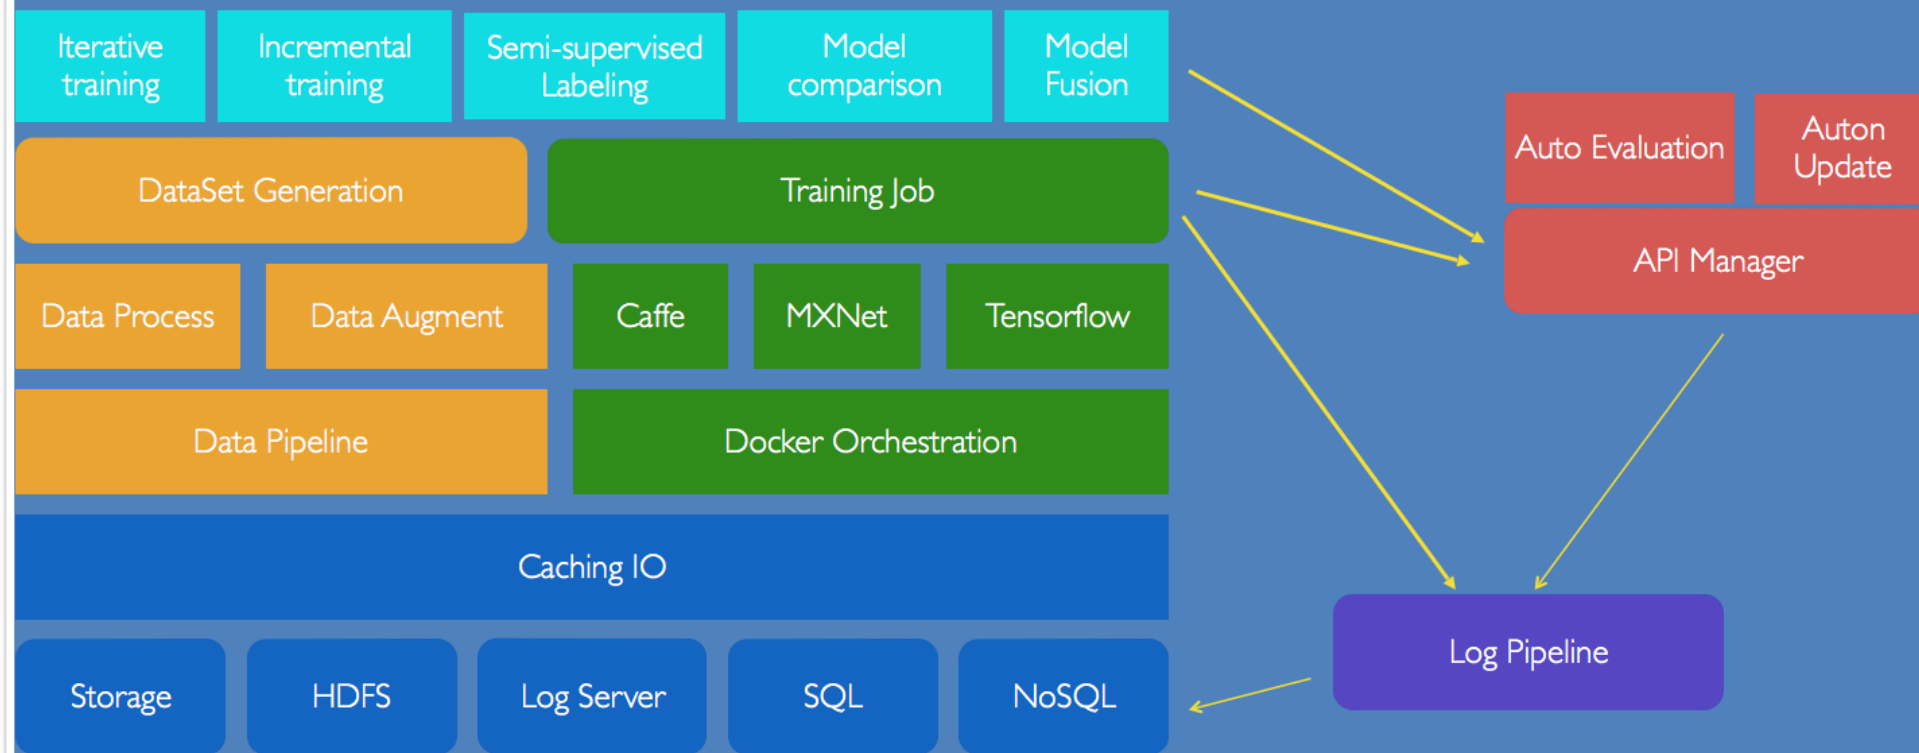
Iterative training

Incremental training

Semi-supervised Labeling

Model comparison

Model Fusion

DataSet Generation

Training Job

Data Process

Data Augment

Caffe

MXNet

Tensorflow

Data Pipeline

Docker Orchestration

Caching IO

Storage

HDFS

Log Server

SQL

NoSQL

Auto Evaluation

Auton Update

API Manager

Log Pipeline